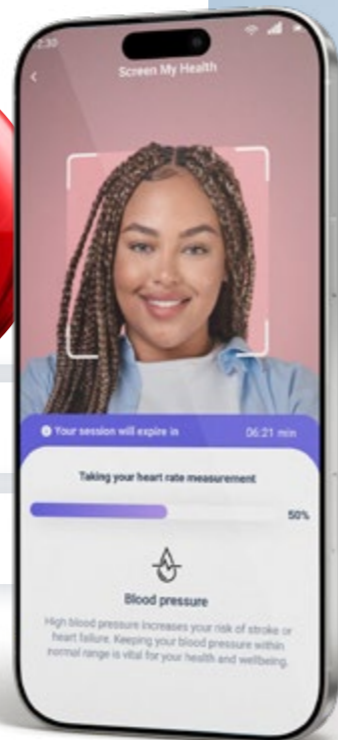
2:30

<

Screen My Health

Your session will expire in 06:21 min

Taking your heart rate measurement

50%

Blood pressure

High blood pressure increases your risk of stroke or heart failure. Keeping your blood pressure within normal range is vital for your health and wellbeing.